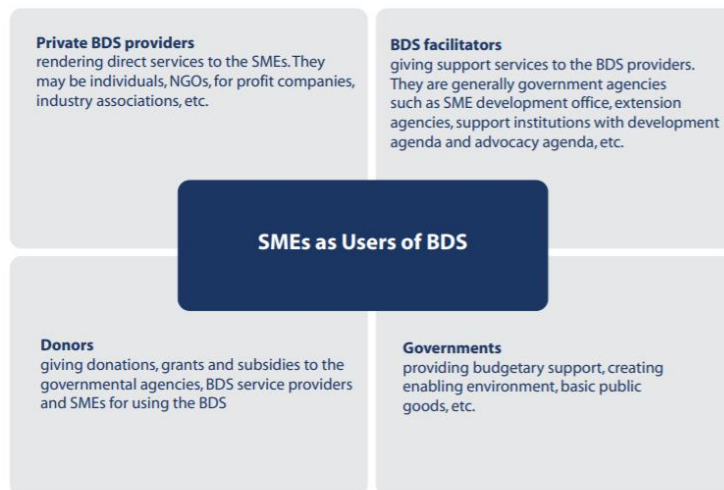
Private BDS providers
rendering direct services to the SMEs. They may be individuals, NGOs, for profit companies, industry associations, etc.

BDS facilitators
giving support services to the BDS providers. They are generally government agencies such as SME development office, extension agencies, support institutions with development agenda and advocacy agenda, etc.

SMEs as Users of BDS

Donors
giving donations, grants and subsidies to the governmental agencies, BDS service providers and SMEs for using the BDS

Governments
providing budgetary support, creating enabling environment, basic public goods, etc.